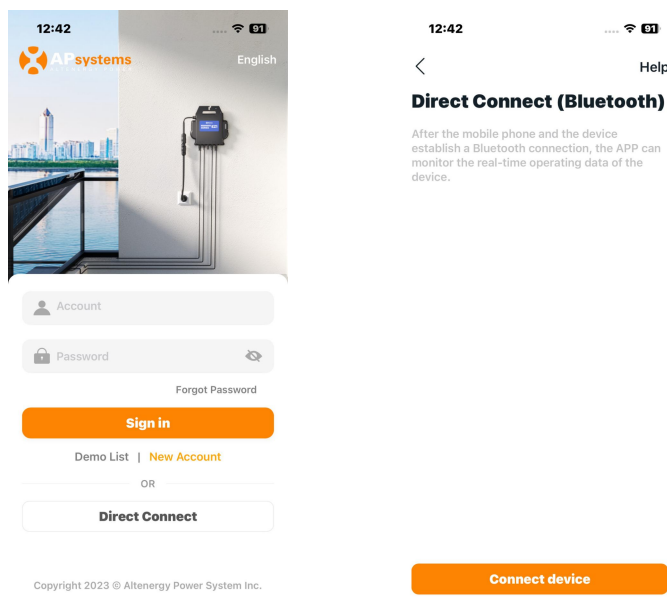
12:42

91

APsystems

English

Account

Password

Forgot Password

Sign in

Demo List | New Account

OR

Direct Connect

Copyright 2023 © Altenergy Power System Inc.

12:42

91

<

Help

Direct Connect (Bluetooth)

After the mobile phone and the device establish a Bluetooth connection, the APP can monitor the real-time operating data of the device.

Connect device